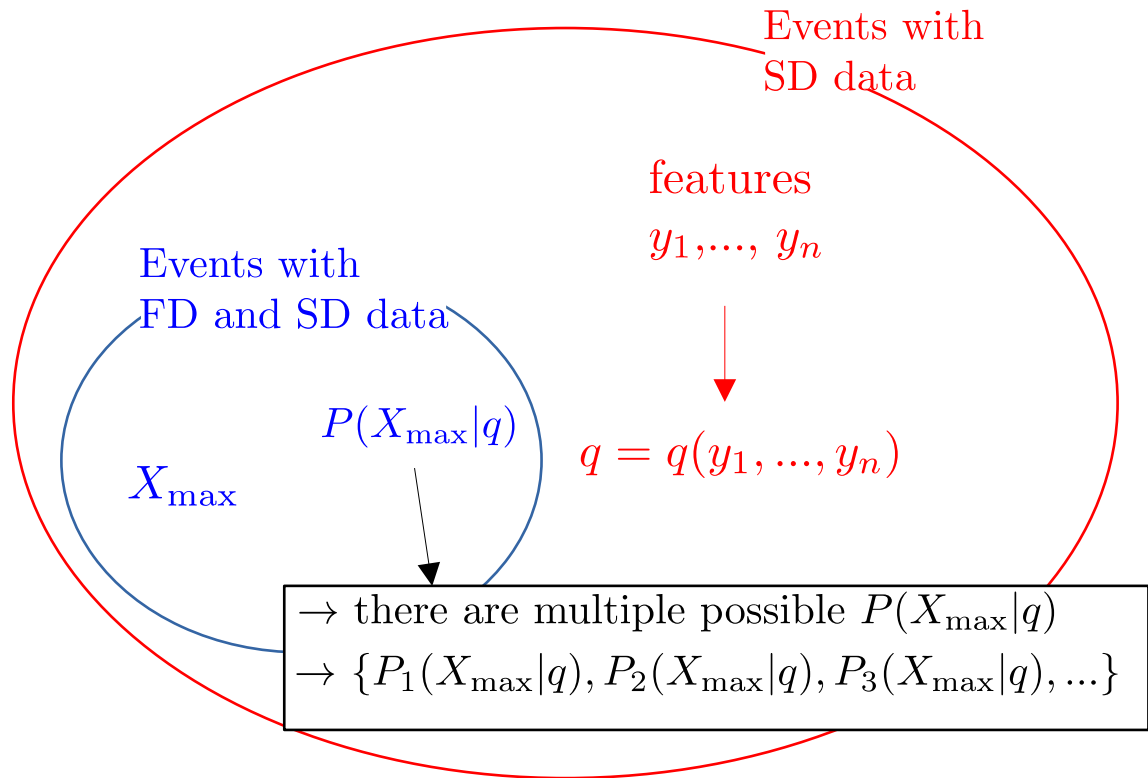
Events with SD data

features
$y_1$,..., $y_n$

Events with FD and SD data

$P(X_{\max}|q)$

$X_{\max}$

$q = q(y_1, ..., y_n)$

$\rightarrow$ there are multiple possible $P(X_{\max}|q)$
$\rightarrow \{P_1(X_{\max}|q), P_2(X_{\max}|q), P_3(X_{\max}|q), ...\}$